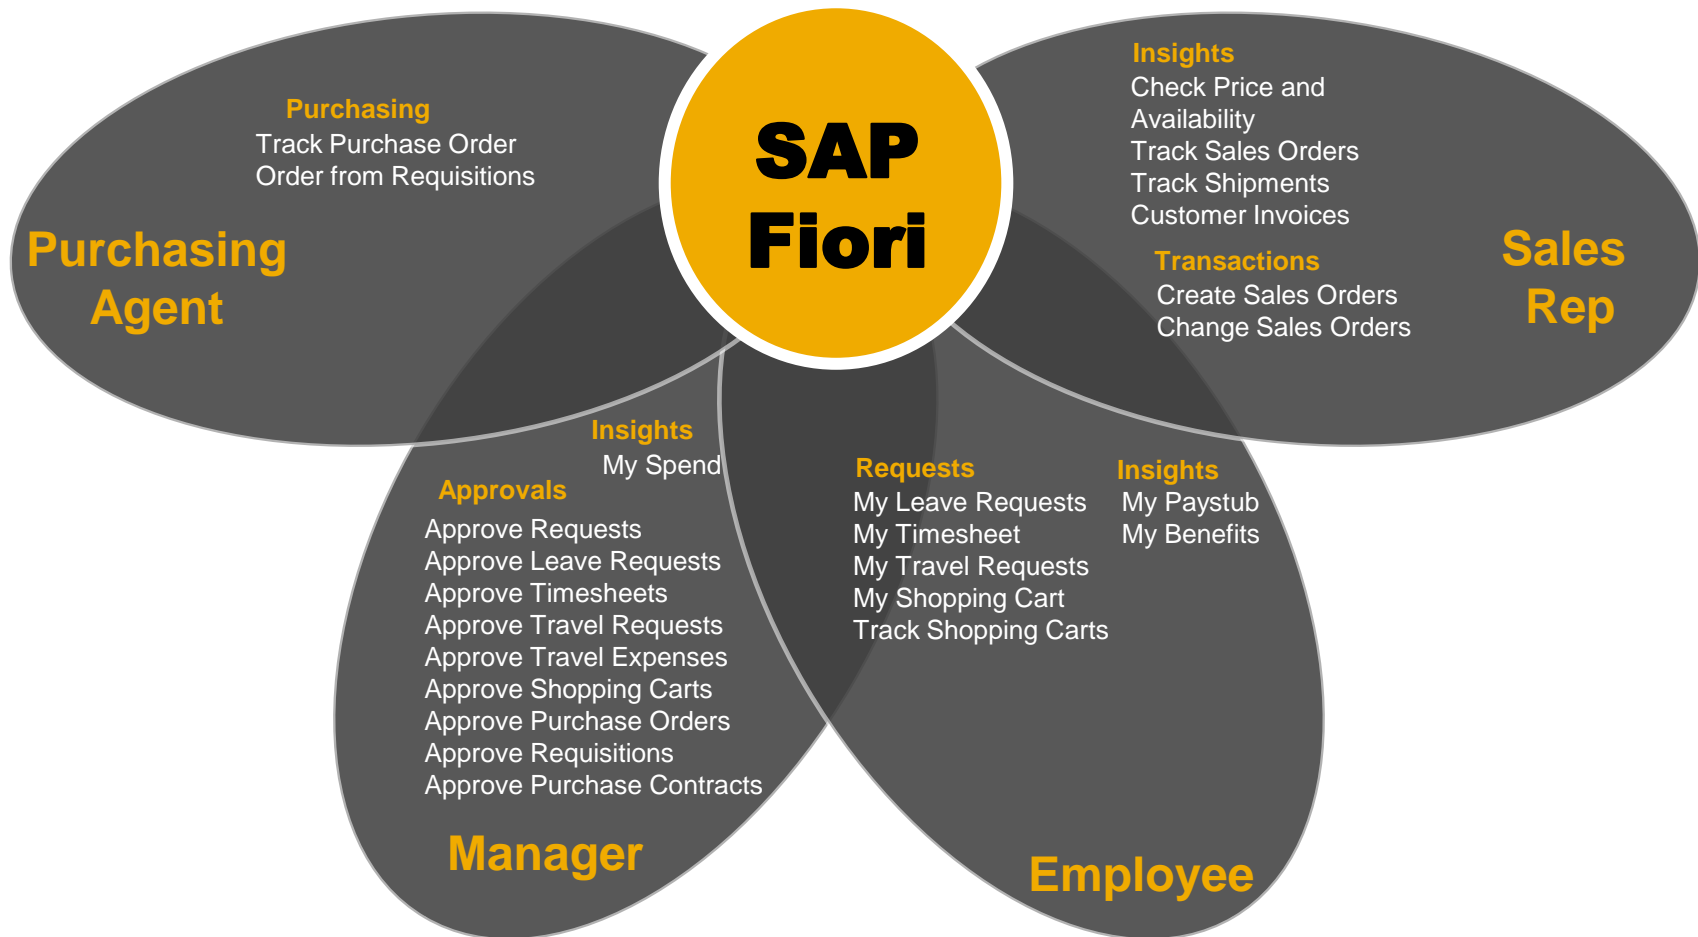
SAP Fiori

Purchasing
Track Purchase Order
Order from Requisitions

Purchasing Agent

Insights
Check Price and Availability
Track Sales Orders
Track Shipments
Customer Invoices

Transactions
Create Sales Orders
Change Sales Orders

Sales Rep

Insights
My Spend

Approvals
Approve Requests
Approve Leave Requests
Approve Timesheets
Approve Travel Requests
Approve Travel Expenses
Approve Shopping Carts
Approve Purchase Orders
Approve Requisitions
Approve Purchase Contracts

Manager

Requests
My Leave Requests
My Timesheet
My Travel Requests
My Shopping Cart
Track Shopping Carts

Insights
My Paystub
My Benefits

Employee